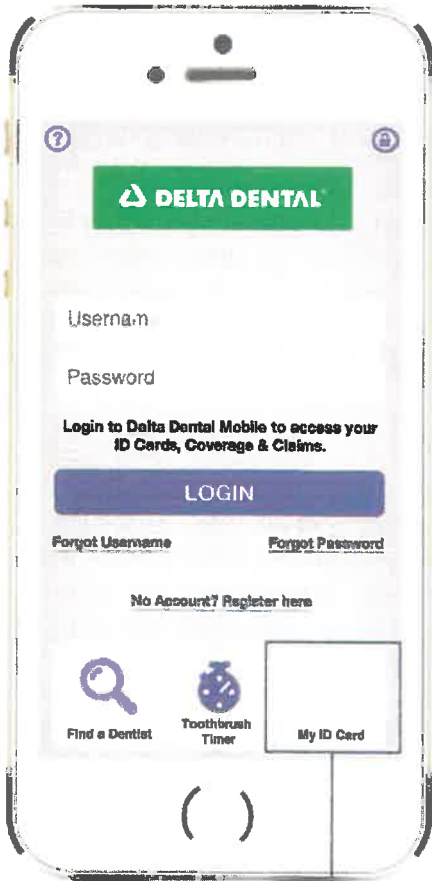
DELTA DENTAL

Username

Password

Login to Delta Dental Mobile to access your ID Cards, Coverage & Claims.

LOGIN

Forgot Username

Forgot Password

No Account? Register here

Find a Dentist

Toothbrush Timer

My ID Card